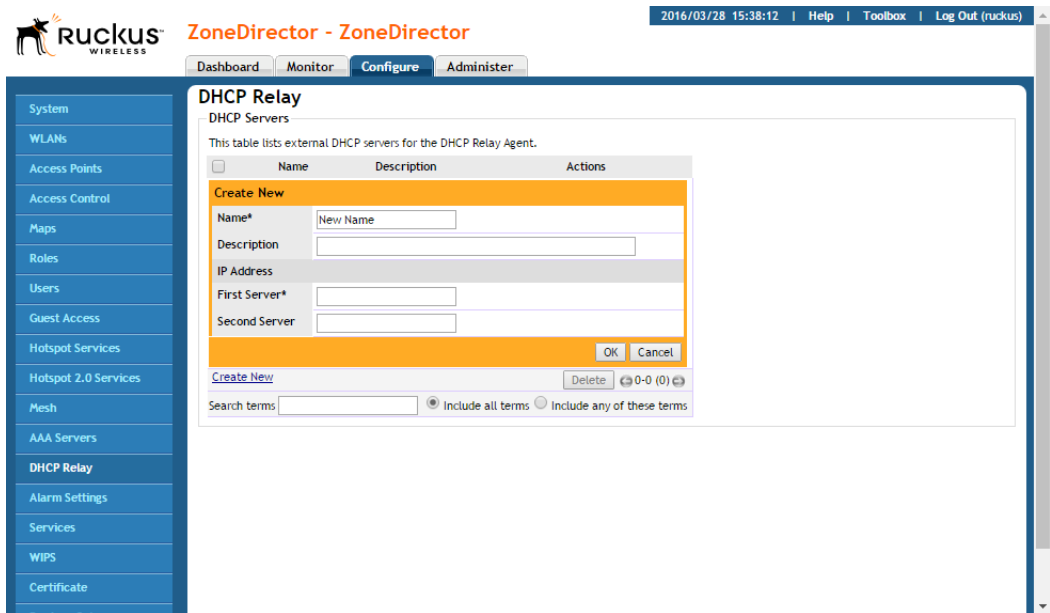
Ruckus WIRELESS

ZoneDirector - ZoneDirector

2016/03/28 15:38:12 | Help | Toolbox | Log Out (ruckus)

Dashboard Monitor Configure Administer

System
WLANs
Access Points
Access Control
Maps
Roles
Users
Guest Access
Hotspot Services
Hotspot 2.0 Services
Mesh
AAA Servers
DHCP Relay
Alarm Settings
Services
WIPS
Certificate

DHCP Relay

DHCP Servers

This table lists external DHCP servers for the DHCP Relay Agent.

| | Name | Description | Actions |
|---|---|---|---|

Create New

| | |
|---|---|
| Name* | New Name |
| Description | |
| IP Address | |
| First Server* | |
| Second Server | |

OK Cancel

Create New

Delete 0-0 (0)

Search terms Include all terms Include any of these terms